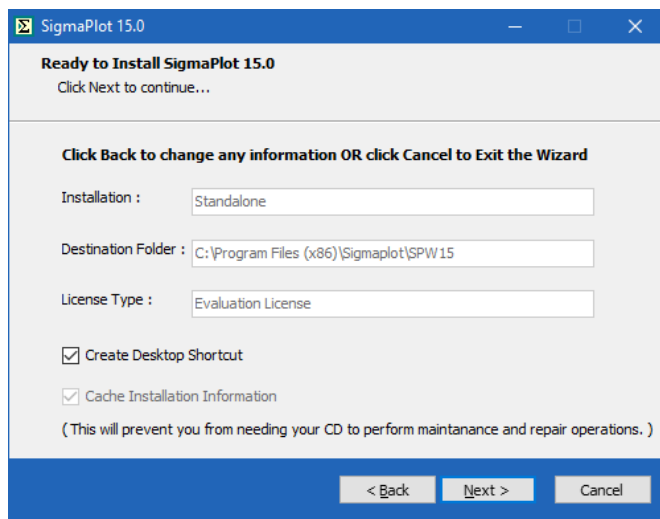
SigmaPlot 15.0

Ready to Install SigmaPlot 15.0
Click Next to continue...

Click Back to change any information OR click Cancel to Exit the Wizard

Installation : Standalone

Destination Folder : C:\Program Files (x86)\Sigmaplot\SPW15

License Type : Evaluation License

Create Desktop Shortcut

Cache Installation Information

( This will prevent you from needing your CD to perform maintanance and repair operations. )

< Back | Next > | Cancel